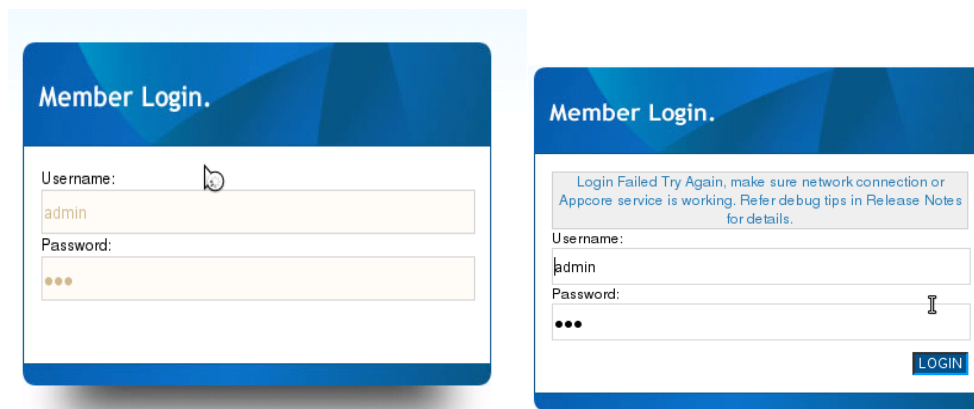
Member Login.

Username:

admin

Password:

●●●

Member Login.

Login Failed Try Again, make sure network connection or Appcore service is working. Refer debug tips in Release Notes for details.

Username:

admin

Password:

●●●

LOGIN